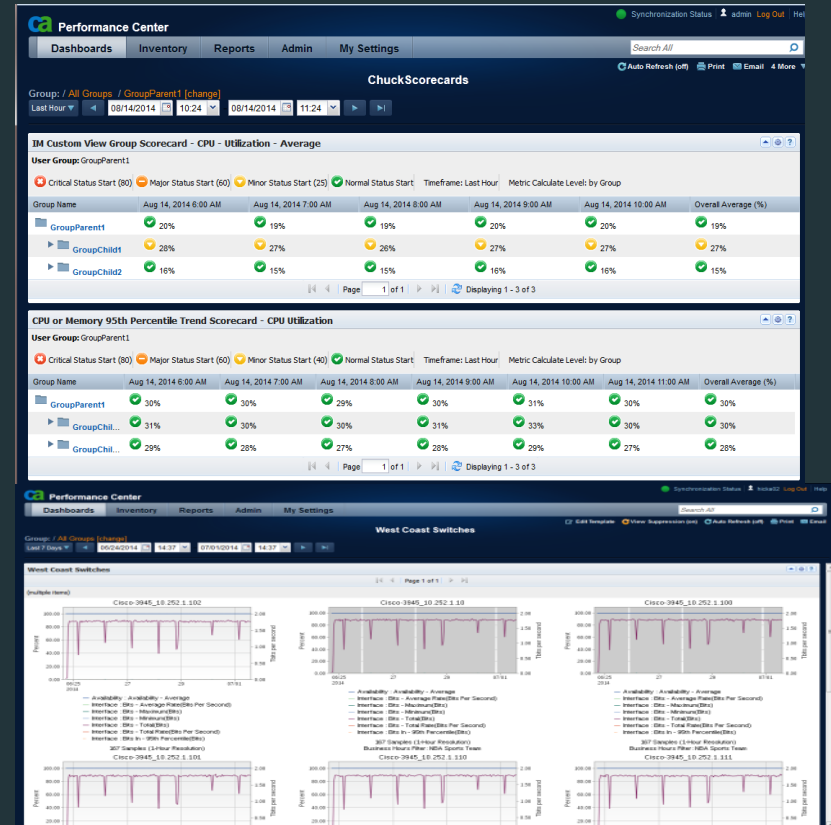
ca Performance Center

Synchronization Status admin Log Out Hel

Dashboards Inventory Reports Admin My Settings

Search All

ChuckScorecards

Auto Refresh (off) Print Email 4 More

Group: / All Groups / GroupParent1 [change]

Last Hour 08/14/2014 10:24 08/14/2014 11:24

IM Custom View Group Scorecard - CPU - Utilization - Average

User Group: GroupParent1

Critical Status Start (80) Major Status Start (60) Minor Status Start (25) Normal Status Start Timeframe: Last Hour Metric Calculate Level: by Group

| Group Name | Aug 14, 2014 6:00 AM | Aug 14, 2014 7:00 AM | Aug 14, 2014 8:00 AM | Aug 14, 2014 9:00 AM | Aug 14, 2014 10:00 AM | Overall Average (%) |
|---|---|---|---|---|---|---|
| GroupParent1 | 20% | 19% | 19% | 20% | 20% | 19% |
| GroupChild1 | 28% | 27% | 26% | 27% | 27% | 27% |
| GroupChild2 | 16% | 15% | 15% | 16% | 16% | 15% |

Page 1 of 1 Displaying 1 - 3 of 3

CPU or Memory 95th Percentile Trend Scorecard - CPU Utilization

User Group: GroupParent1

Critical Status Start (80) Major Status Start (60) Minor Status Start (40) Normal Status Start Timeframe: Last Hour Metric Calculate Level: by Group

| Group Name | Aug 14, 2014 6:00 AM | Aug 14, 2014 7:00 AM | Aug 14, 2014 8:00 AM | Aug 14, 2014 9:00 AM | Aug 14, 2014 10:00 AM | Aug 14, 2014 11:00 AM | Overall Average (%) |
|---|---|---|---|---|---|---|---|
| GroupParent1 | 30% | 30% | 29% | 30% | 31% | 30% | 30% |
| GroupChil... | 31% | 30% | 30% | 31% | 33% | 30% | 31% |
| GroupChil... | 29% | 28% | 27% | 28% | 29% | 30% | 28% |

Page 1 of 1 Displaying 1 - 3 of 3

ca Performance Center

Synchronization Status hicks02 Log Out Help

Dashboards Inventory Reports Admin My Settings

Search All

West Coast Switches

Edit Template View Suppression (on) Auto Refresh (off) Print Email

Group: / All Groups [change]

Last 7 Days 06/24/2014 14:37 07/01/2014 14:37

West Coast Switches

Page 1 of 1

(multiple items)

Cisco-3945_10.252.1.102
Cisco-3945_10.252.1.18
Cisco-3945_10.252.1.100

Percent Bits per second

Availability : Availability - Average
Interface : Bits - Average Rate(Bits Per Second)
Interface : Bits - Maximum(Bits)
Interface : Bits - Minimum(Bits)
Interface : Bits - Total(Bits)
Interface : Bits - Total Rate(Bits Per Second)
Interface : Bits In - 95th Percentile(Bits)
167 Samples (1-Hour Resolution)
Business Hours Filter: NBA Sports Team

Cisco-3945_10.252.1.101
Cisco-3945_10.252.1.110
Cisco-3945_10.252.1.111